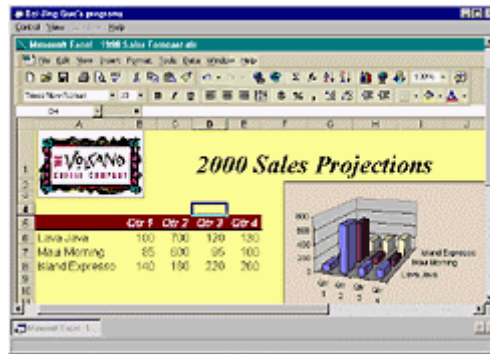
Bei-Jing Guo's programs
Control View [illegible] Help
Microsoft Excel - 1998 Sales Forecast.xls
File Edit View Insert Format Tools Data Window Help
Times New Roman 12 B I U
D4
A B C D E F G H I J
VOLCANO COFFEE COMPANY
2000 Sales Projections
| | Qtr 1 | Qtr 2 | Qtr 3 | Qtr 4 |
|---|---|---|---|---|
| Lava Java | 100 | 700 | 120 | 130 |
| Maui Morning | 85 | 600 | 95 | 100 |
| Island Expresso | 140 | 180 | 220 | 260 |

800
600
400
200
0
Island Expresso
Maui Morning
Lava Java
Qtr 1 Qtr 2 Qtr 3 Qtr 4
Microsoft Excel - 1...